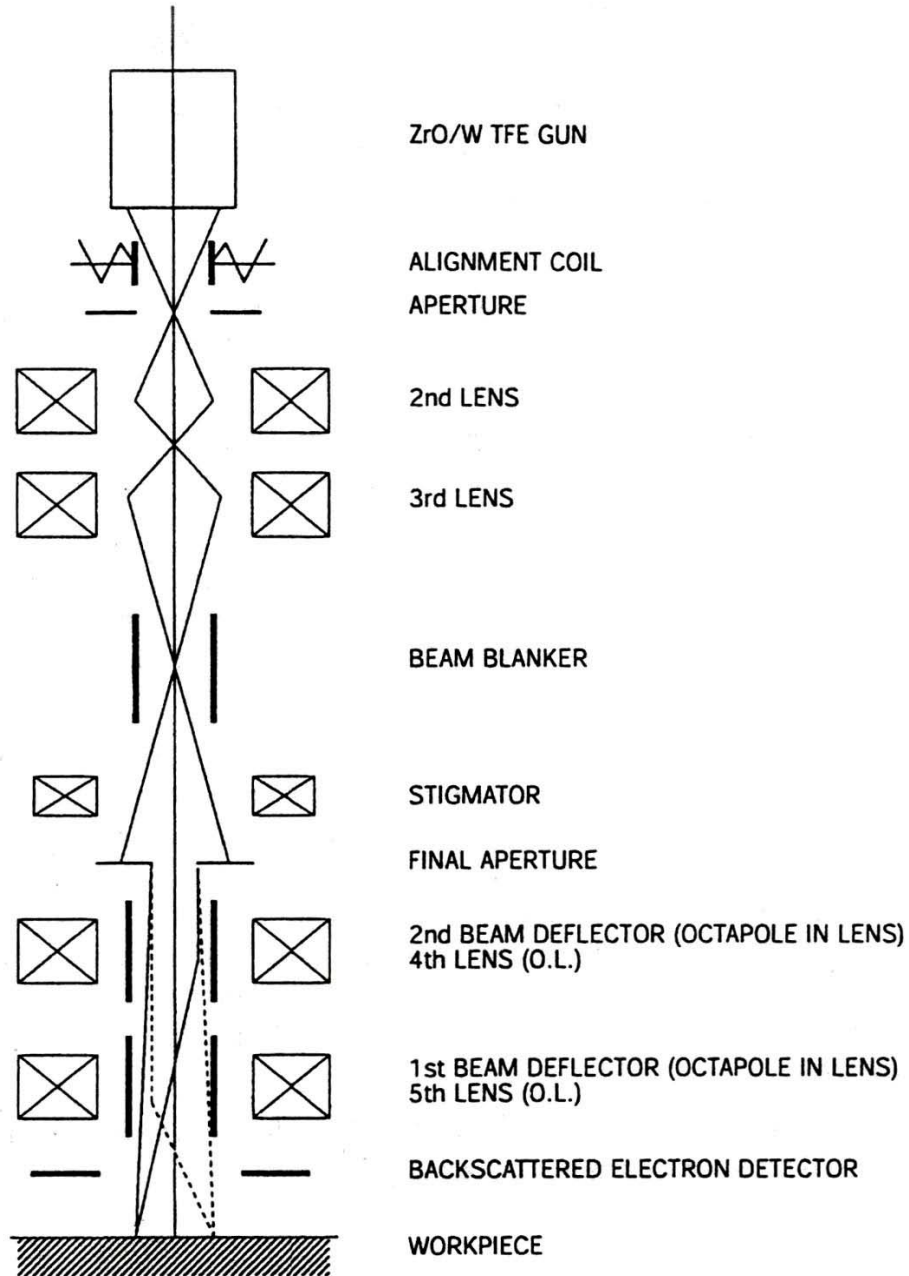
ZrO/W TFE GUN

ALIGNMENT COIL
APERTURE

2nd LENS

3rd LENS

BEAM BLANKER

STIGMATOR

FINAL APERTURE

2nd BEAM DEFLECTOR (OCTAPOLE IN LENS)
4th LENS (O.L.)

1st BEAM DEFLECTOR (OCTAPOLE IN LENS)
5th LENS (O.L.)

BACKSCATTERED ELECTRON DETECTOR

WORKPIECE